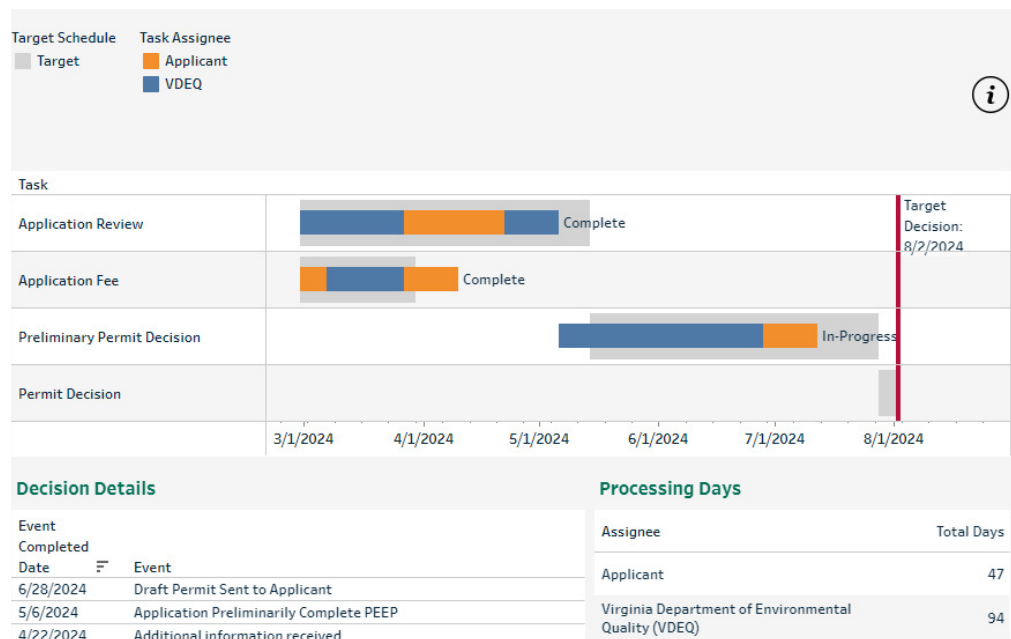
Target Schedule
Target

Task Assignee
Applicant
VDEQ

i

Task

Application Review — Complete

Application Fee — Complete

Preliminary Permit Decision — In-Progress

Permit Decision

Target Decision: 8/2/2024

3/1/2024 4/1/2024 5/1/2024 6/1/2024 7/1/2024 8/1/2024

Decision Details

| Event Completed Date | Event |
|---|---|
| 6/28/2024 | Draft Permit Sent to Applicant |
| 5/6/2024 | Application Preliminarily Complete PEEP |
| 4/22/2024 | Additional information received |

Processing Days

| Assignee | Total Days |
|---|---|
| Applicant | 47 |
| Virginia Department of Environmental Quality (VDEQ) | 94 |